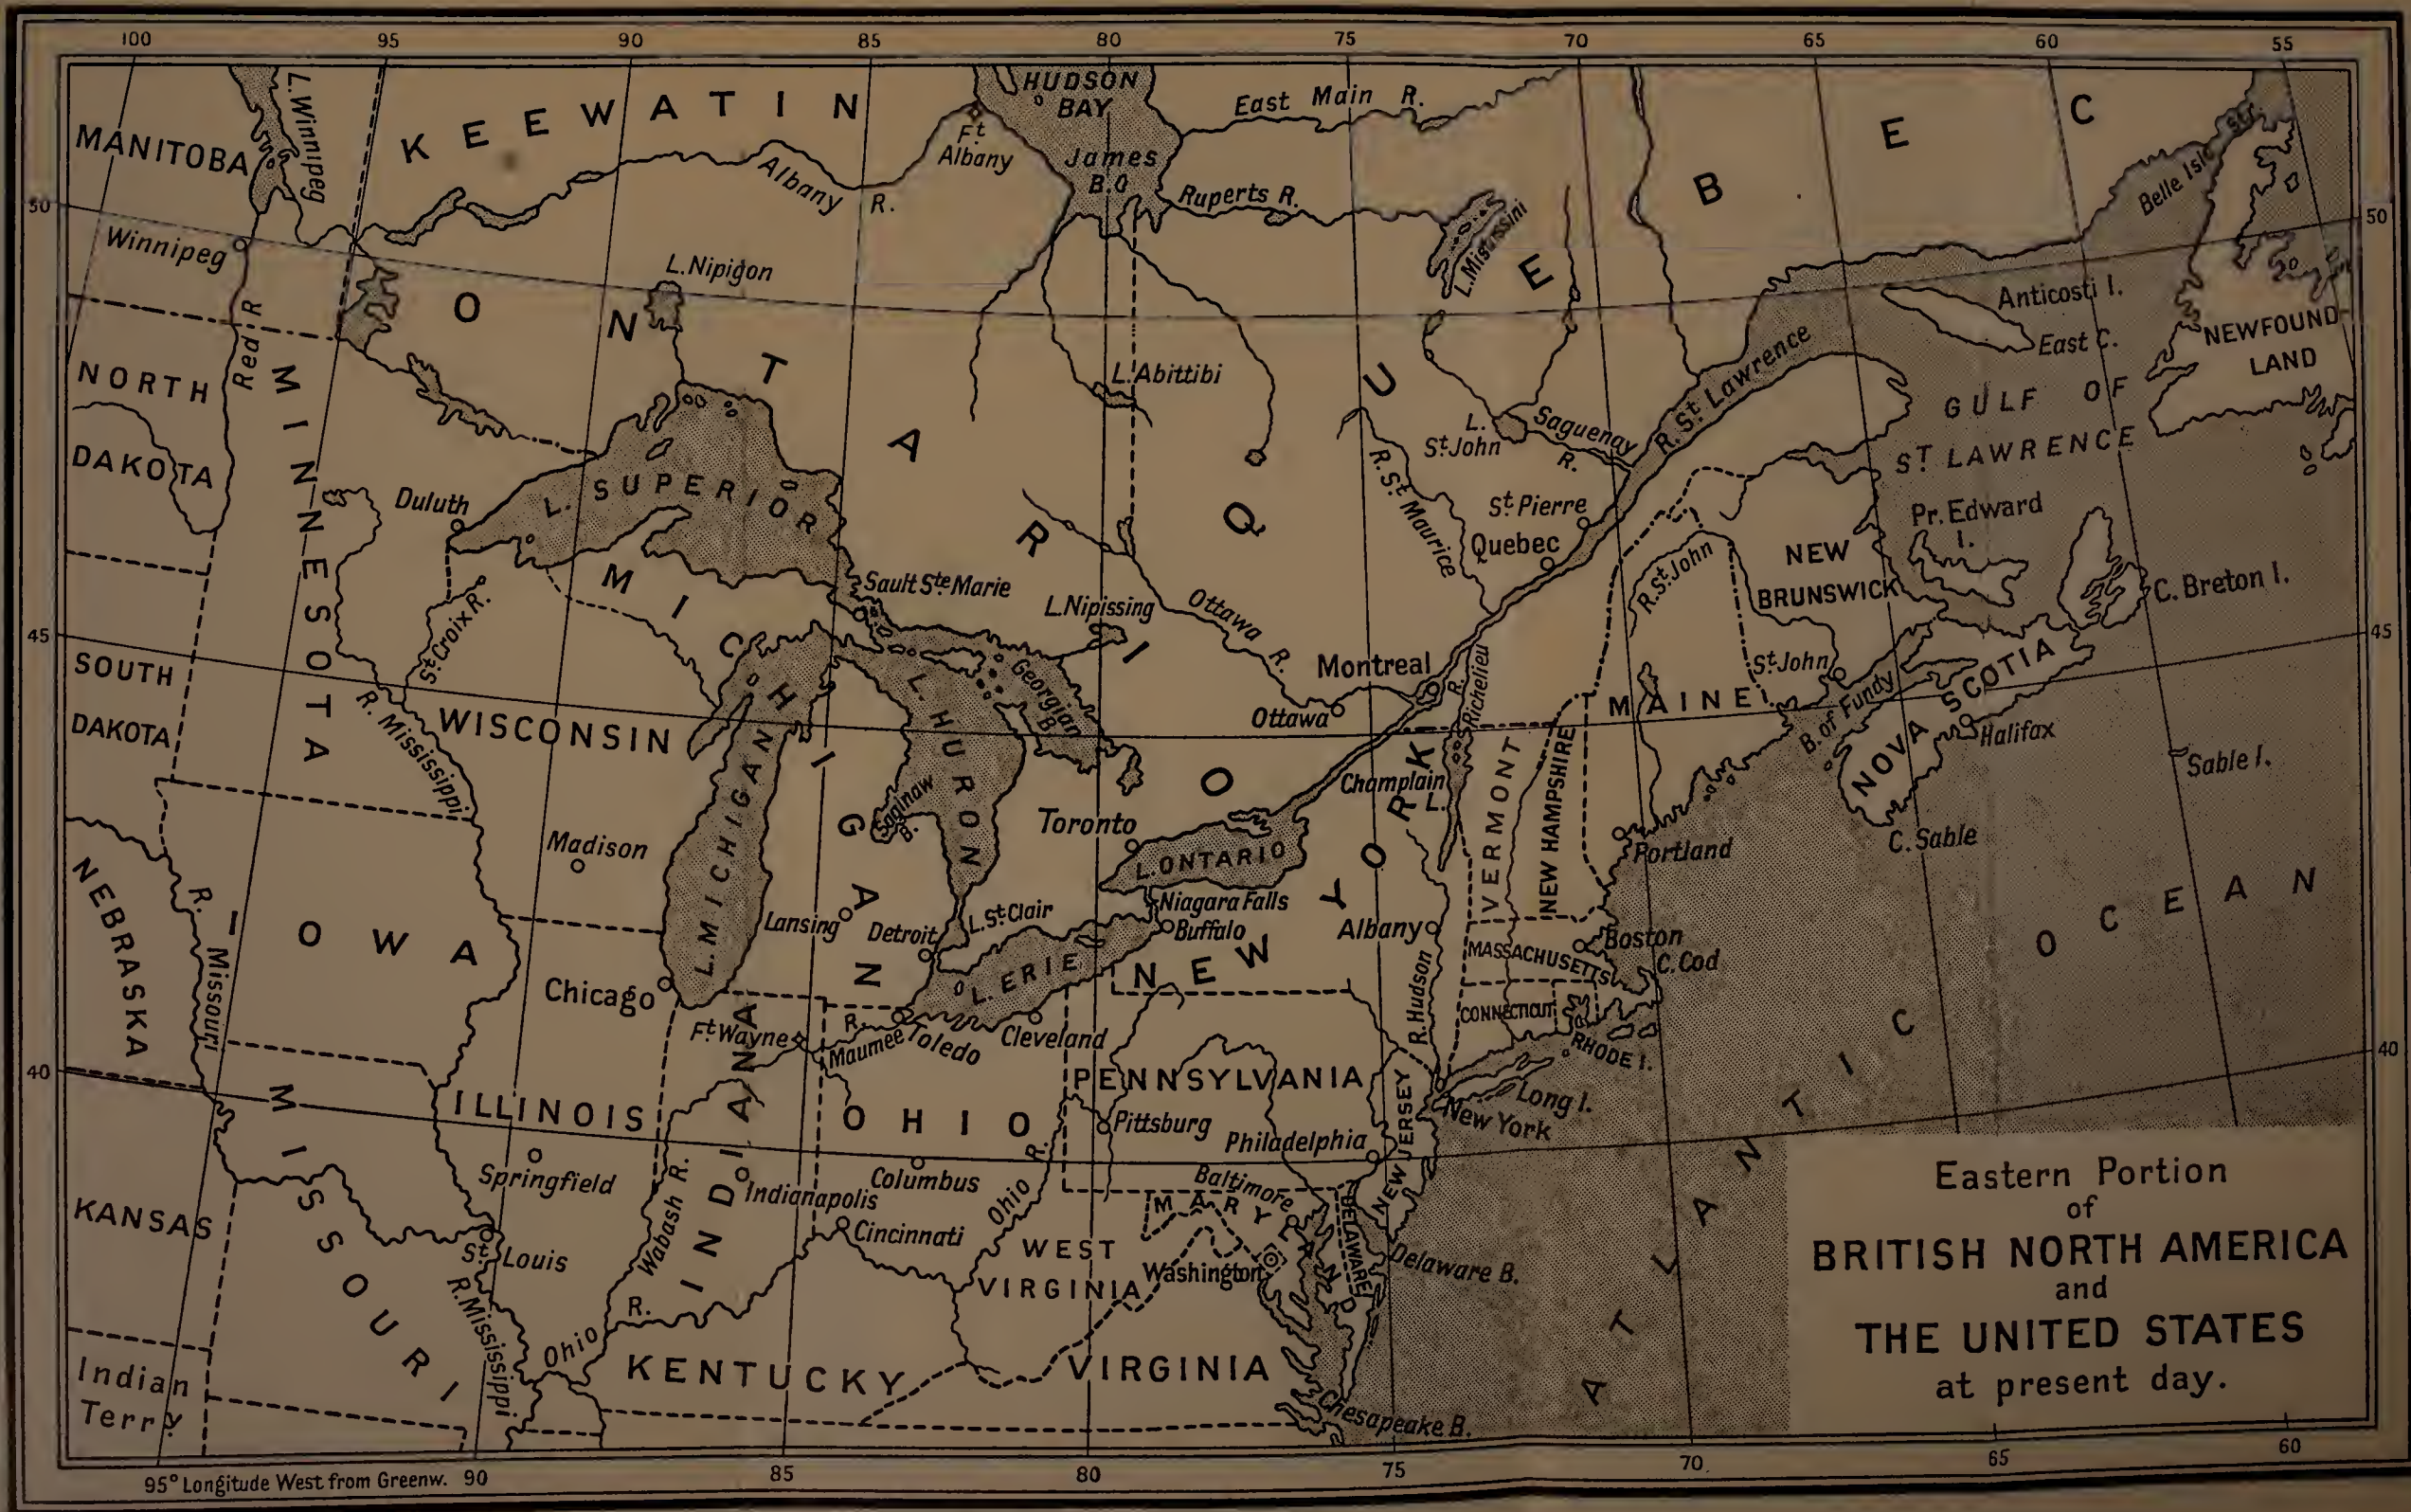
100 95 90 85 80 75 70 65 60 55

HUDSON BAY
James B.
East Main R.
KEEWATIN
MANITOBA
L. Winnipeg
Albany R.
Ft Albany
Ruperts R.
L. Mistassini
QUEBEC
Winnipeg
L. Nipigon
ONTARIO
Red R.
NORTH DAKOTA
MINNESOTA
L. Abittibi
Anticosti I.
East C.
NEWFOUNDLAND
Belle Isle Str.
GULF OF ST LAWRENCE
R. St Lawrence
Saguenay R.
L. St John
R. St Maurice
St Pierre
Quebec
Pr. Edward I.
NEW BRUNSWICK
C. Breton I.
Duluth
L. SUPERIOR
Sault Ste Marie
L. Nipissing
Ottawa R.
Montreal
Ottawa
R. St John
St John
MAINE
NOVA SCOTIA
B. of Fundy
Halifax
Sable I.
C. Sable
SOUTH DAKOTA
St Croix R.
R. Mississippi
WISCONSIN
MICHIGAN
L. HURON
Georgian B.
Saginaw B.
Toronto
L. ONTARIO
Niagara Falls
Buffalo
R. Richelieu
Champlain L.
VERMONT
NEW HAMPSHIRE
Portland
Boston
C. Cod
MASSACHUSETTS
CONNECTICUT
RHODE I.
Madison
L. MICHIGAN
Lansing
Detroit
L. St Clair
L. ERIE
NEW YORK
Albany
R. Hudson
Long I.
New York
NEBRASKA
R. Missouri
IOWA
Chicago
Ft Wayne
R. Maumee
Toledo
Cleveland
PENNSYLVANIA
Pittsburg
Philadelphia
NEW JERSEY
ILLINOIS
INDIANA
OHIO
Ohio R.
Columbus
Indianapolis
Cincinnati
Springfield
St Louis
Wabash R.
MISSOURI
KANSAS
WEST VIRGINIA
Baltimore
MARYLAND
DELAWARE
Washington
Delaware B.
R. Mississippi
Ohio R.
KENTUCKY
VIRGINIA
Chesapeake B.
Indian Terry
ATLANTIC OCEAN
50 45 40

Eastern Portion of BRITISH NORTH AMERICA and THE UNITED STATES at present day.

95° Longitude West from Greenw. 90 85 80 75 70 65 60